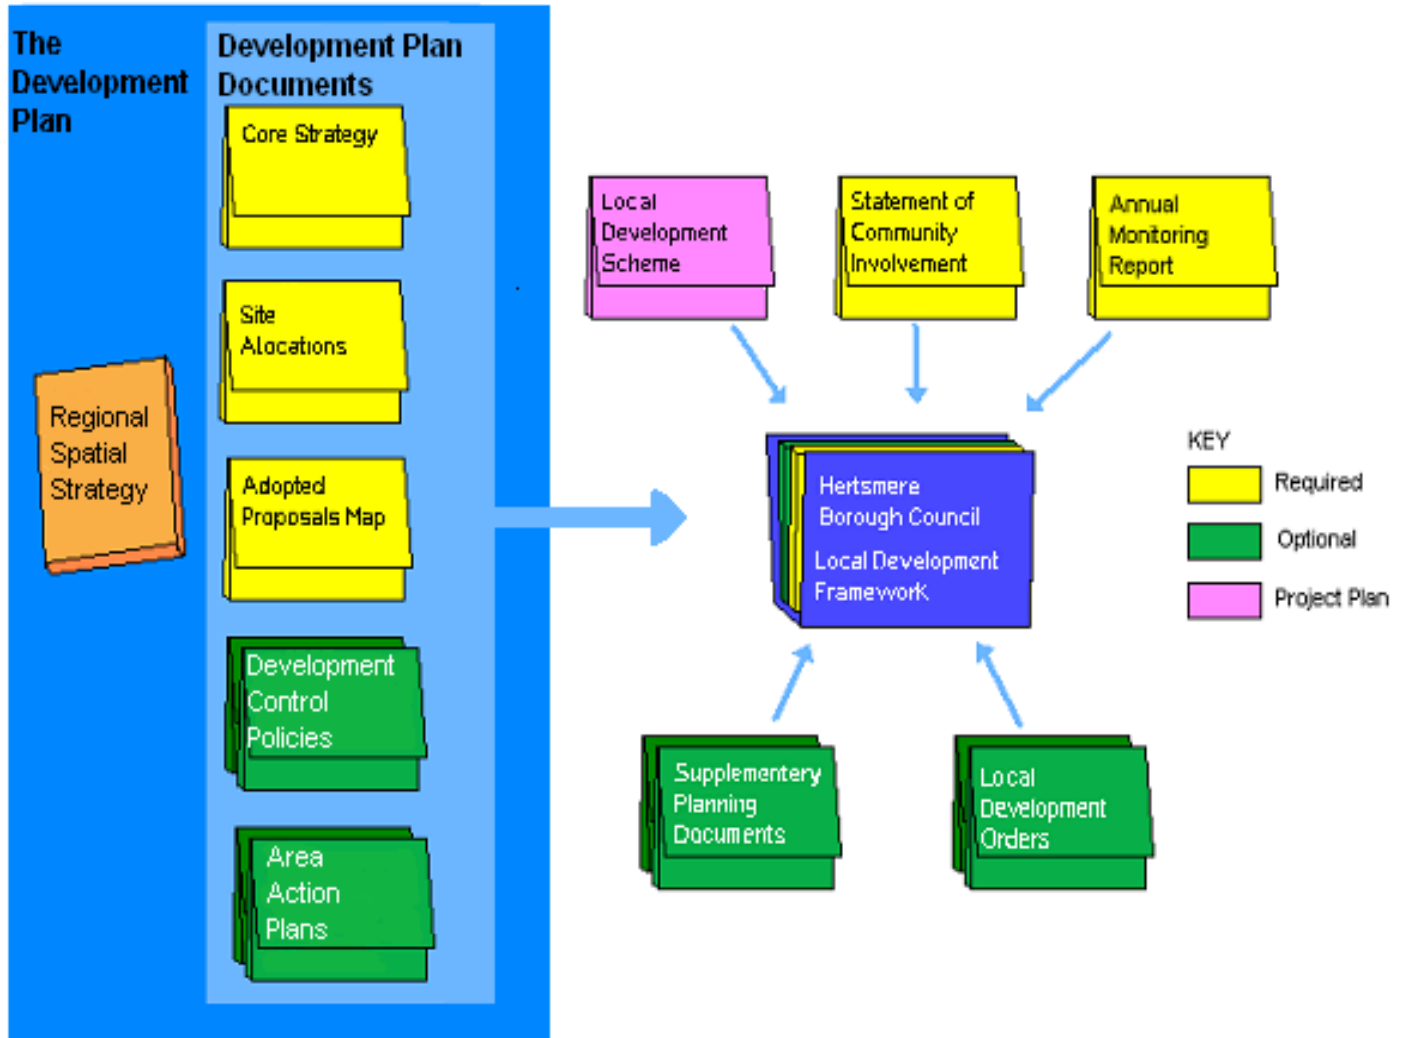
The Development Plan

Development Plan Documents

Core Strategy

Site Alocations

Adopted Proposals Map

Development Control Policies

Area Action Plans

Regional Spatial Strategy

Local Development Scheme

Statement of Community Involvement

Annual Monitoring Report

Hertsmere Borough Council

Local Development Framework

Supplementery Planning Documents

Local Development Orders

KEY

Required

Optional

Project Plan